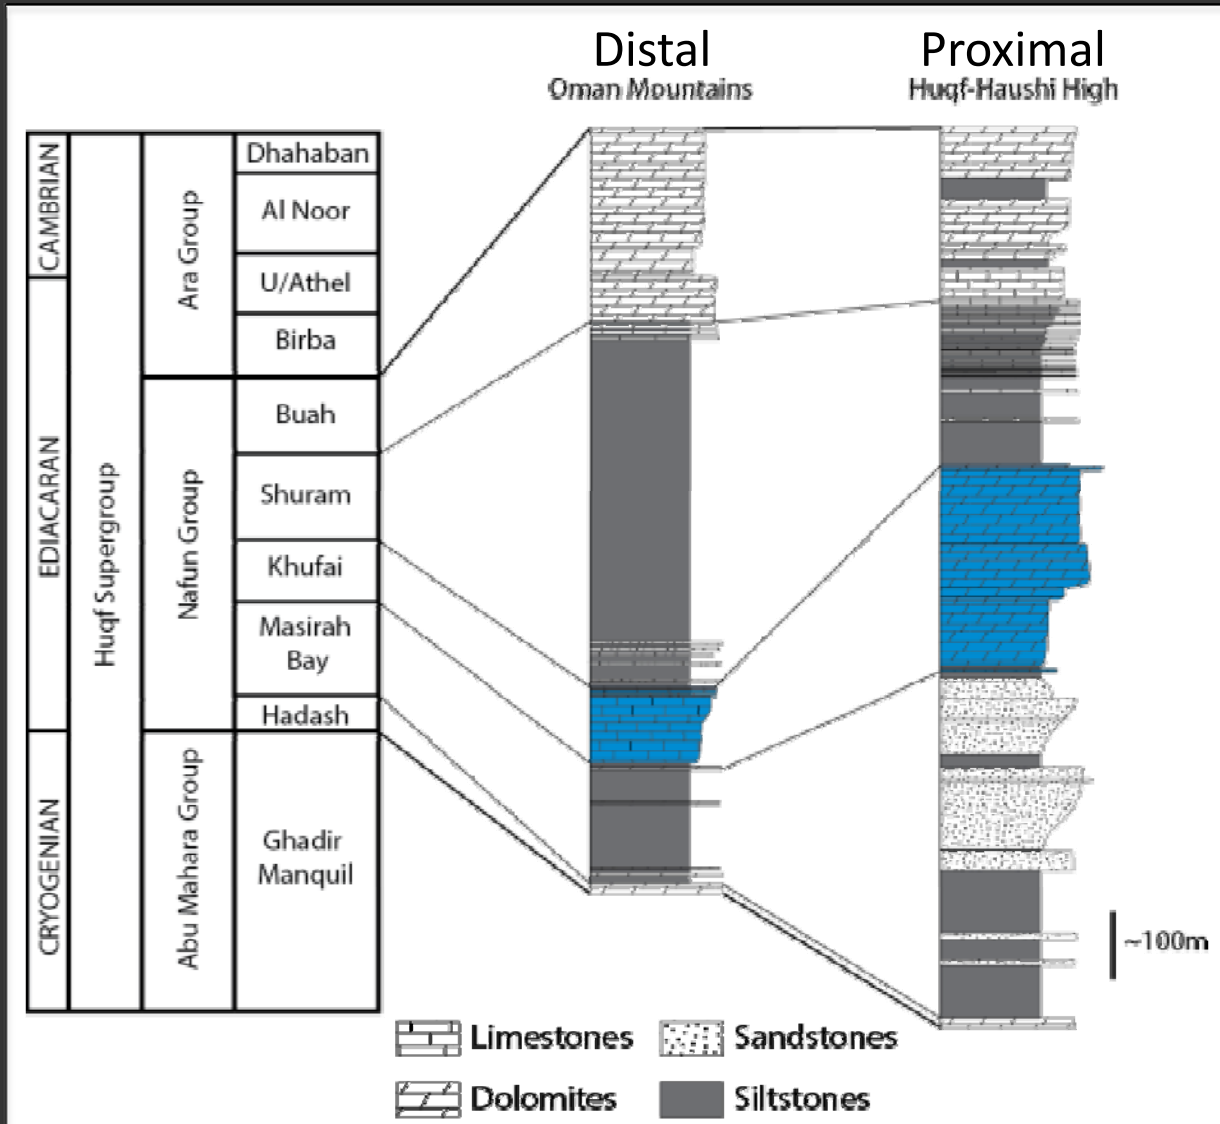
Distal
Oman Mountains

Proximal
Huqf-Haushi High

| CAMBRIAN | Huqf Supergroup | Ara Group | Dhahaban |
|---|---|---|---|
| | | | Al Noor |
| | | | U/Athel |
| EDIACARAN | | | Birba |
| | | Nafun Group | Buah |
| | | | Shuram |
| | | | Khufai |
| | | | Masirah Bay |
| | | | Hadash |
| CRYOGENIAN | | Abu Mahara Group | Ghadir Manquil |

~100m

Limestones
Sandstones
Dolomites
Siltstones